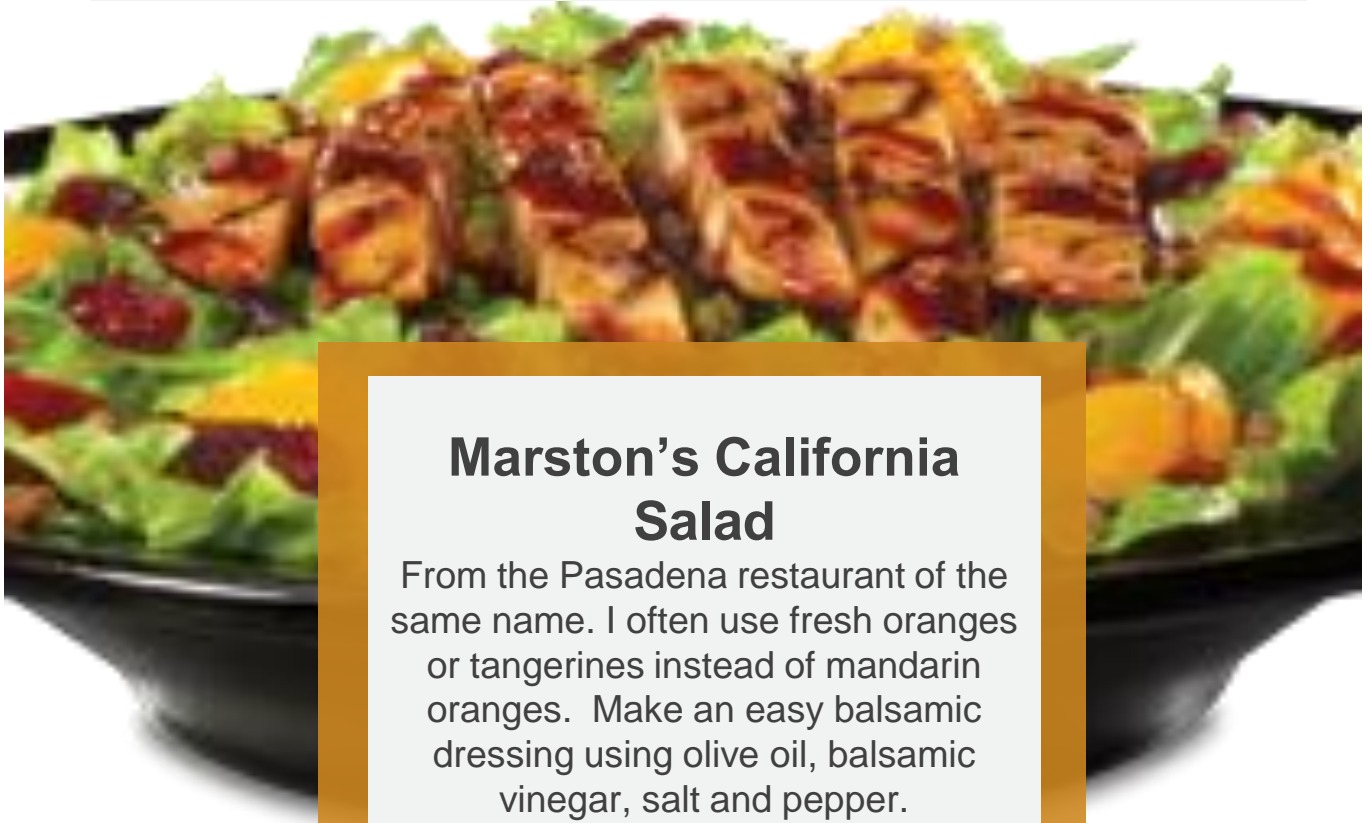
Marston’s California Salad

From the Pasadena restaurant of the same name. I often use fresh oranges or tangerines instead of mandarin oranges.  Make an easy balsamic dressing using olive oil, balsamic vinegar, salt and pepper.